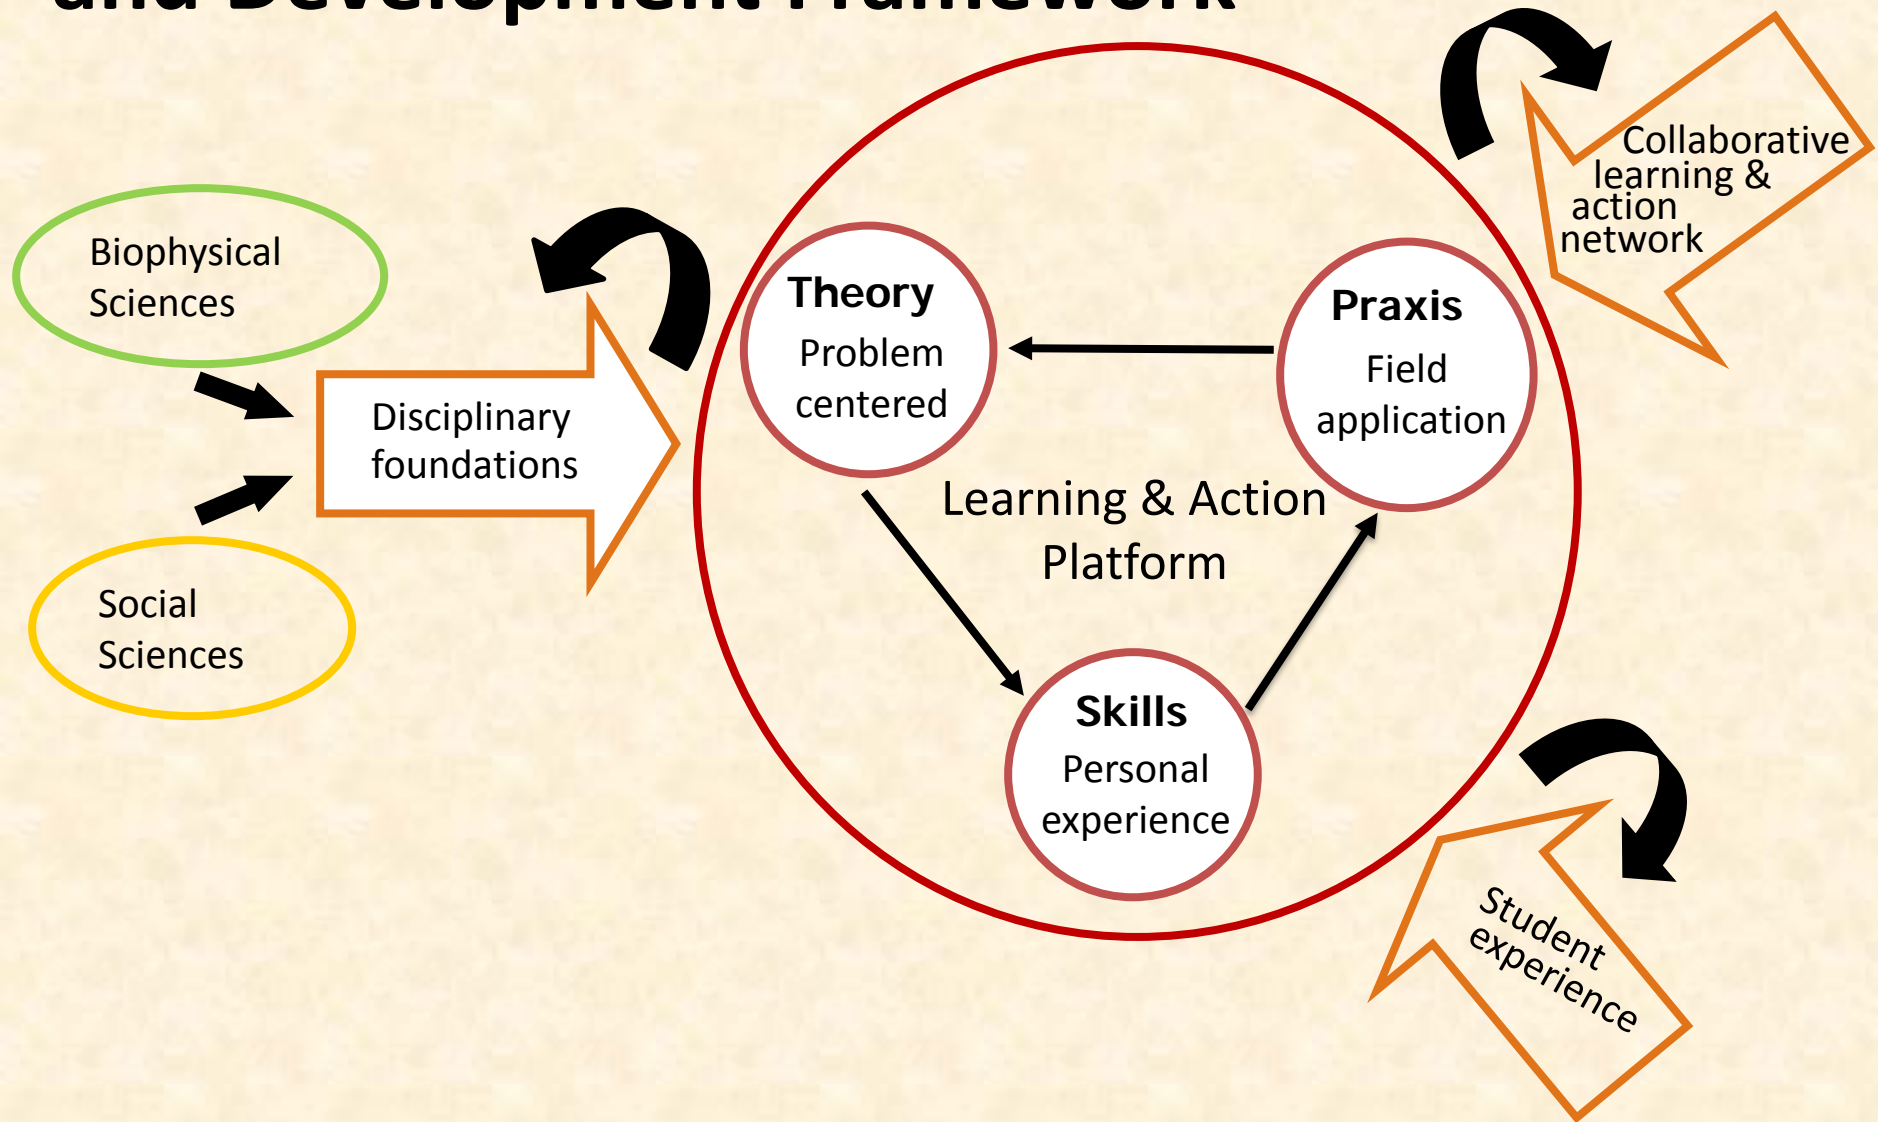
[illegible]

Biophysical Sciences

Social Sciences

Disciplinary foundations

Theory
Problem centered

Praxis
Field application

Learning & Action Platform

Skills
Personal experience

Collaborative learning & action network

Student experience